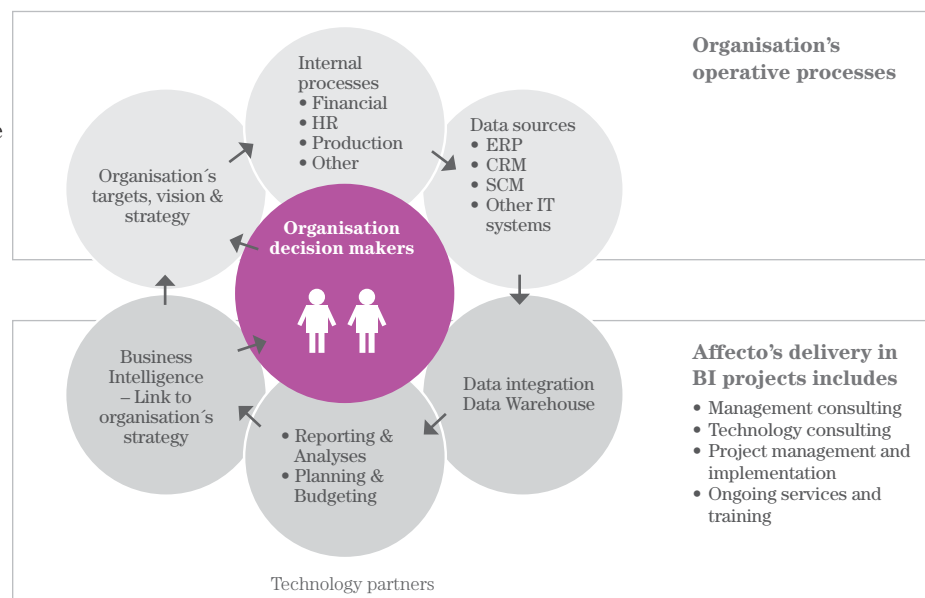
Organisation's operative processes

Internal processes
• Financial
• HR
• Production
• Other

Data sources
• ERP
• CRM
• SCM
• Other IT systems

Organisation´s targets, vision & strategy

Organisation decision makers

Business Intelligence – Link to organisation´s strategy

• Reporting & Analyses
• Planning & Budgeting

Data integration Data Warehouse

Affecto's delivery in BI projects includes
• Management consulting
• Technology consulting
• Project management and implementation
• Ongoing services and training

Technology partners